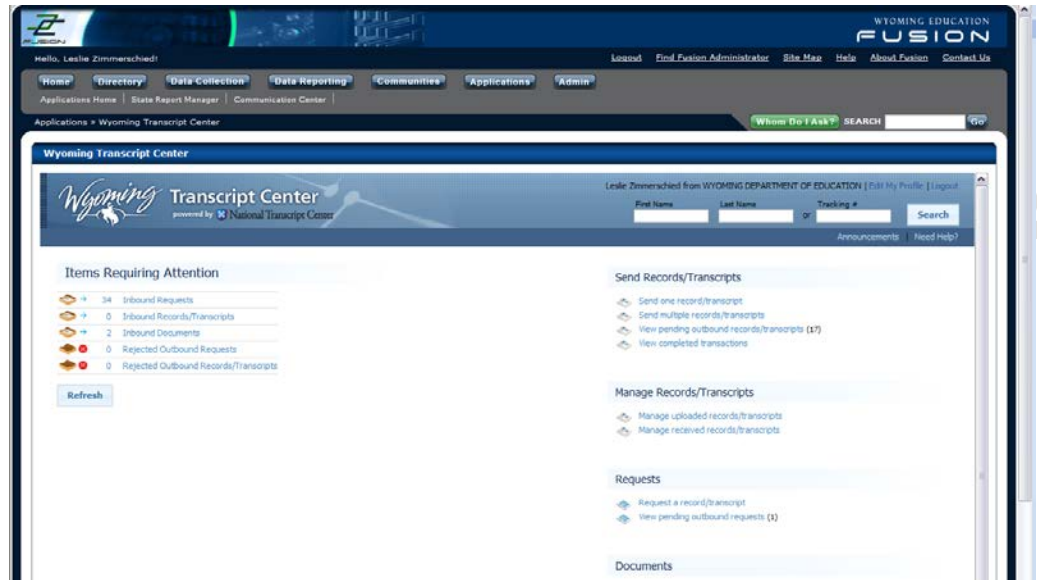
FUSION

WYOMING EDUCATION
FUSION

Hello, Leslie Zimmerschied!

Logout Find Fusion Administrator Site Map Help About Fusion Contact Us

Home Directory Data Collection Data Reporting Communities Applications Admin

Applications Home | State Report Manager | Communication Center |

Applications » Wyoming Transcript Center

Whom Do I Ask? SEARCH Go

Wyoming Transcript Center

Wyoming Transcript Center
powered by National Transcript Center

Leslie Zimmerschied from WYOMING DEPARTMENT OF EDUCATION | Edit My Profile | Logout

First Name Last Name or Tracking # Search

Announcements Need Help?

Items Requiring Attention

34 Inbound Requests
0 Inbound Records/Transcripts
2 Inbound Documents
0 Rejected Outbound Requests
0 Rejected Outbound Records/Transcripts

Refresh

Send Records/Transcripts

Send one record/transcript
Send multiple records/transcripts
View pending outbound records/transcripts (17)
View completed transactions

Manage Records/Transcripts

Manage uploaded records/transcripts
Manage received records/transcripts

Requests

Request a record/transcript
View pending outbound requests (1)

Documents